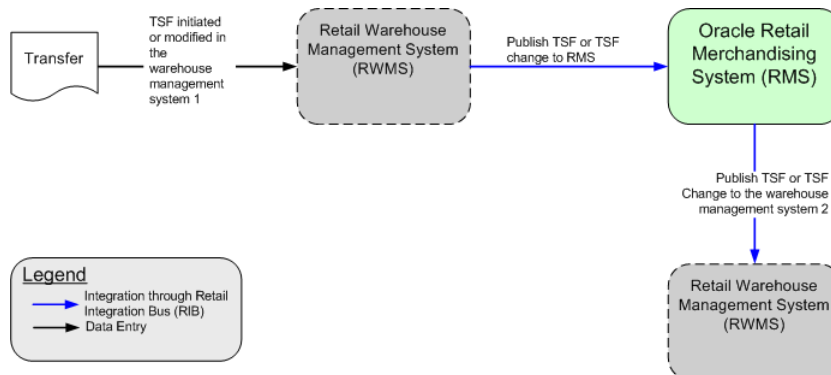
Transfer

TSF initiated or modified in the warehouse management system 1

Retail Warehouse Management System (RWMS)

Publish TSF or TSF change to RMS

Oracle Retail Merchandising System (RMS)

Publish TSF or TSF Change to the warehouse management system 2

Retail Warehouse Management System (RWMS)

Legend

Integration through Retail Integration Bus (RIB)

Data Entry